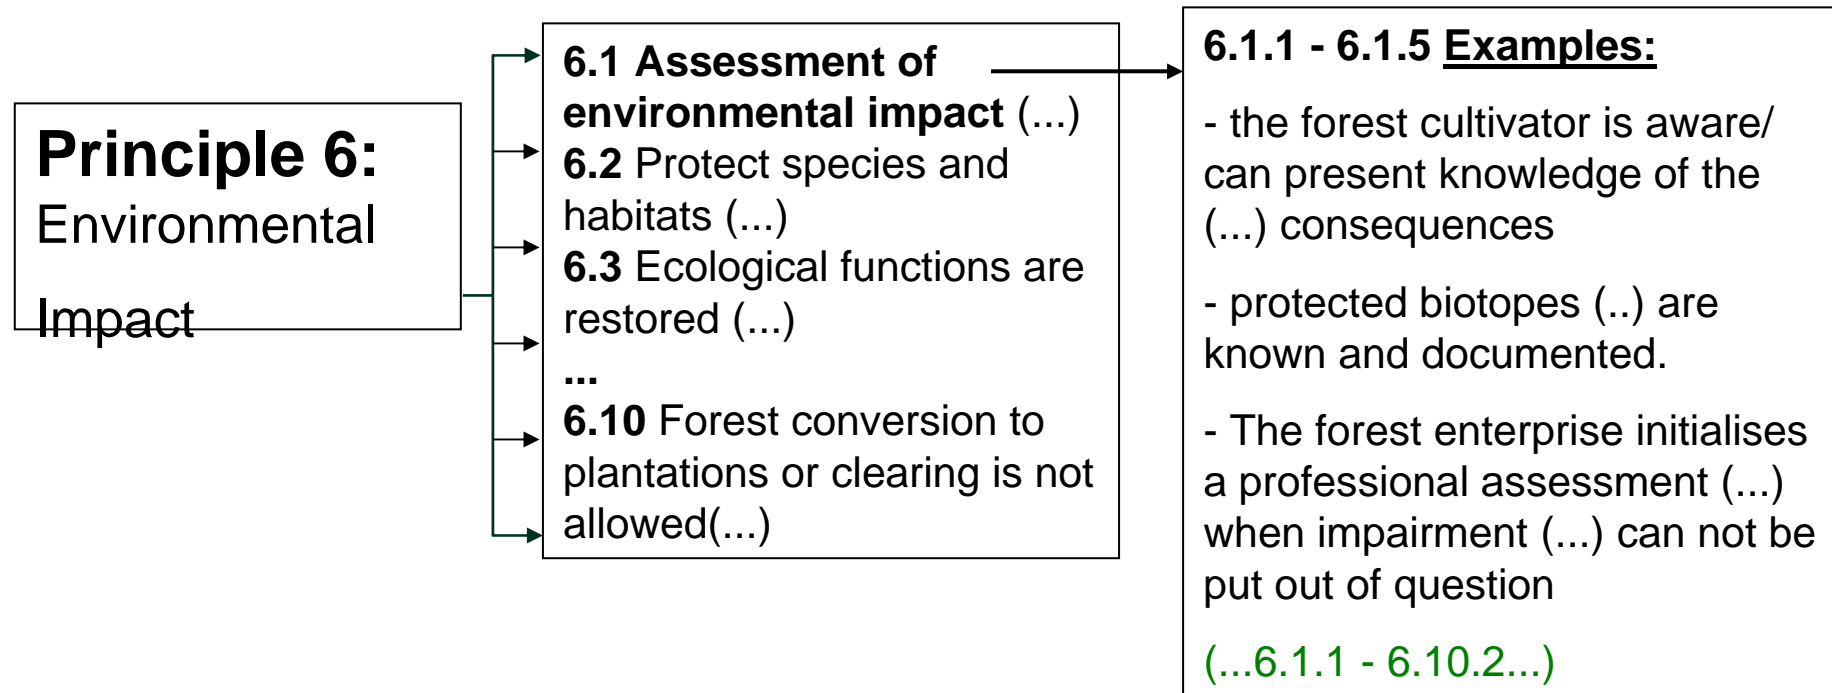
Principle 6: Environmental Impact

6.1 Assessment of environmental impact (...)
6.2 Protect species and habitats (...)
6.3 Ecological functions are restored (...)
...
6.10 Forest conversion to plantations or clearing is not allowed(...)

6.1.1 - 6.1.5 Examples:

- the forest cultivator is aware/ can present knowledge of the (...) consequences

- protected biotopes (..) are known and documented.

- The forest enterprise initialises a professional assessment (...) when impairment (...) can not be put out of question

(...6.1.1 - 6.10.2...)